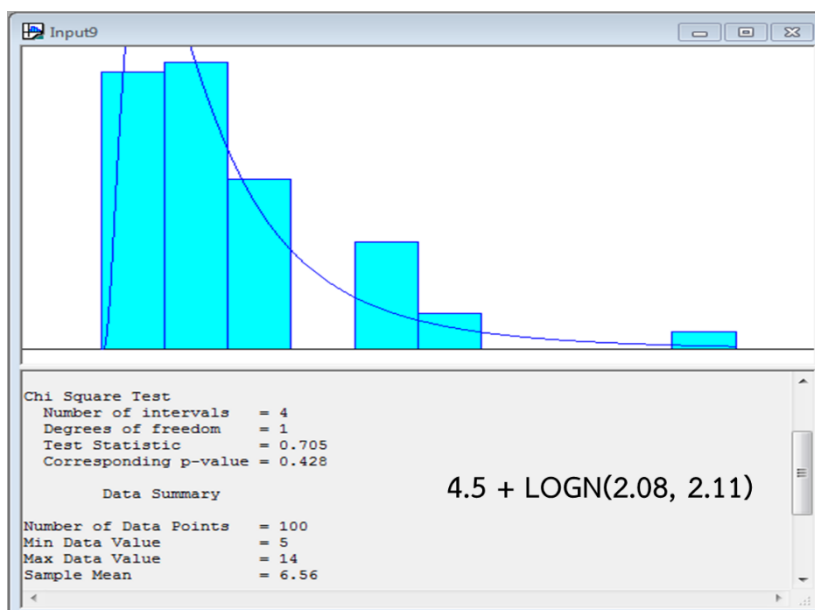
Input9

Chi Square Test
Number of intervals = 4
Degrees of freedom = 1
Test Statistic = 0.705
Corresponding p-value = 0.428

Data Summary

Number of Data Points = 100
Min Data Value = 5
Max Data Value = 14
Sample Mean = 6.56

4.5 + LOGN(2.08, 2.11)